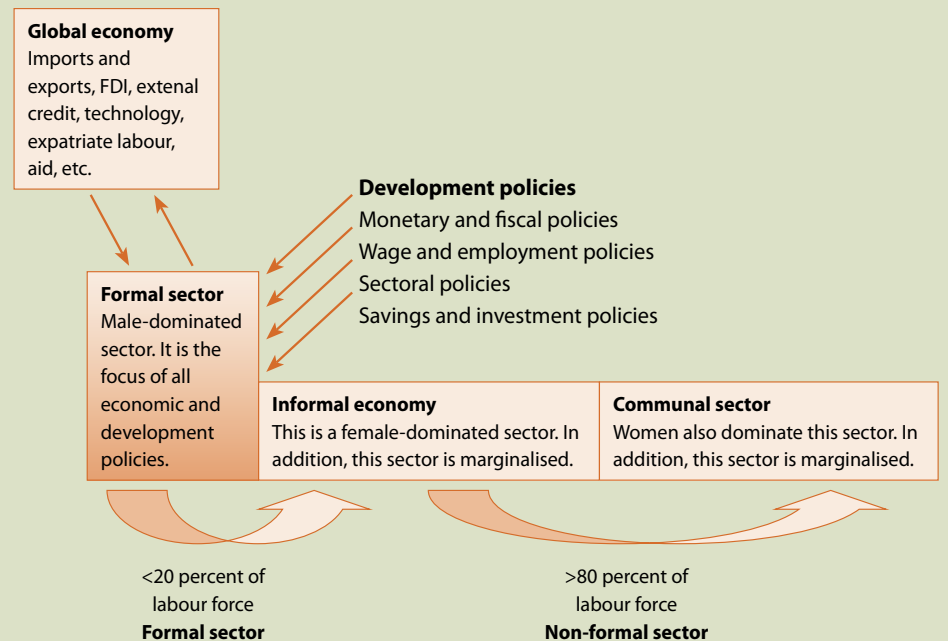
**Global economy**
Imports and exports, FDI, extenal credit, technology, expatriate labour, aid, etc.

**Development policies**
Monetary and fiscal policies
Wage and employment policies
Sectoral policies
Savings and investment policies

**Formal sector**
Male-dominated sector. It is the focus of all economic and development policies.

**Informal economy**
This is a female-dominated sector. In addition, this sector is marginalised.

**Communal sector**
Women also dominate this sector. In addition, this sector is marginalised.

<20 percent of labour force
**Formal sector**

>80 percent of labour force
**Non-formal sector**